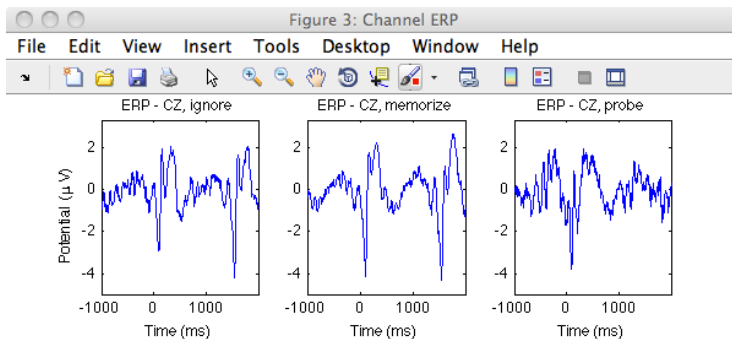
Figure 3: Channel ERP

File Edit View Insert Tools Desktop Window Help

ERP - CZ, ignore

Potential (μ V)

2
0
-2
-4

-1000 0 1000

Time (ms)

ERP - CZ, memorize

2
0
-2
-4

-1000 0 1000

Time (ms)

ERP - CZ, probe

2
0
-2
-4

-1000 0 1000

Time (ms)